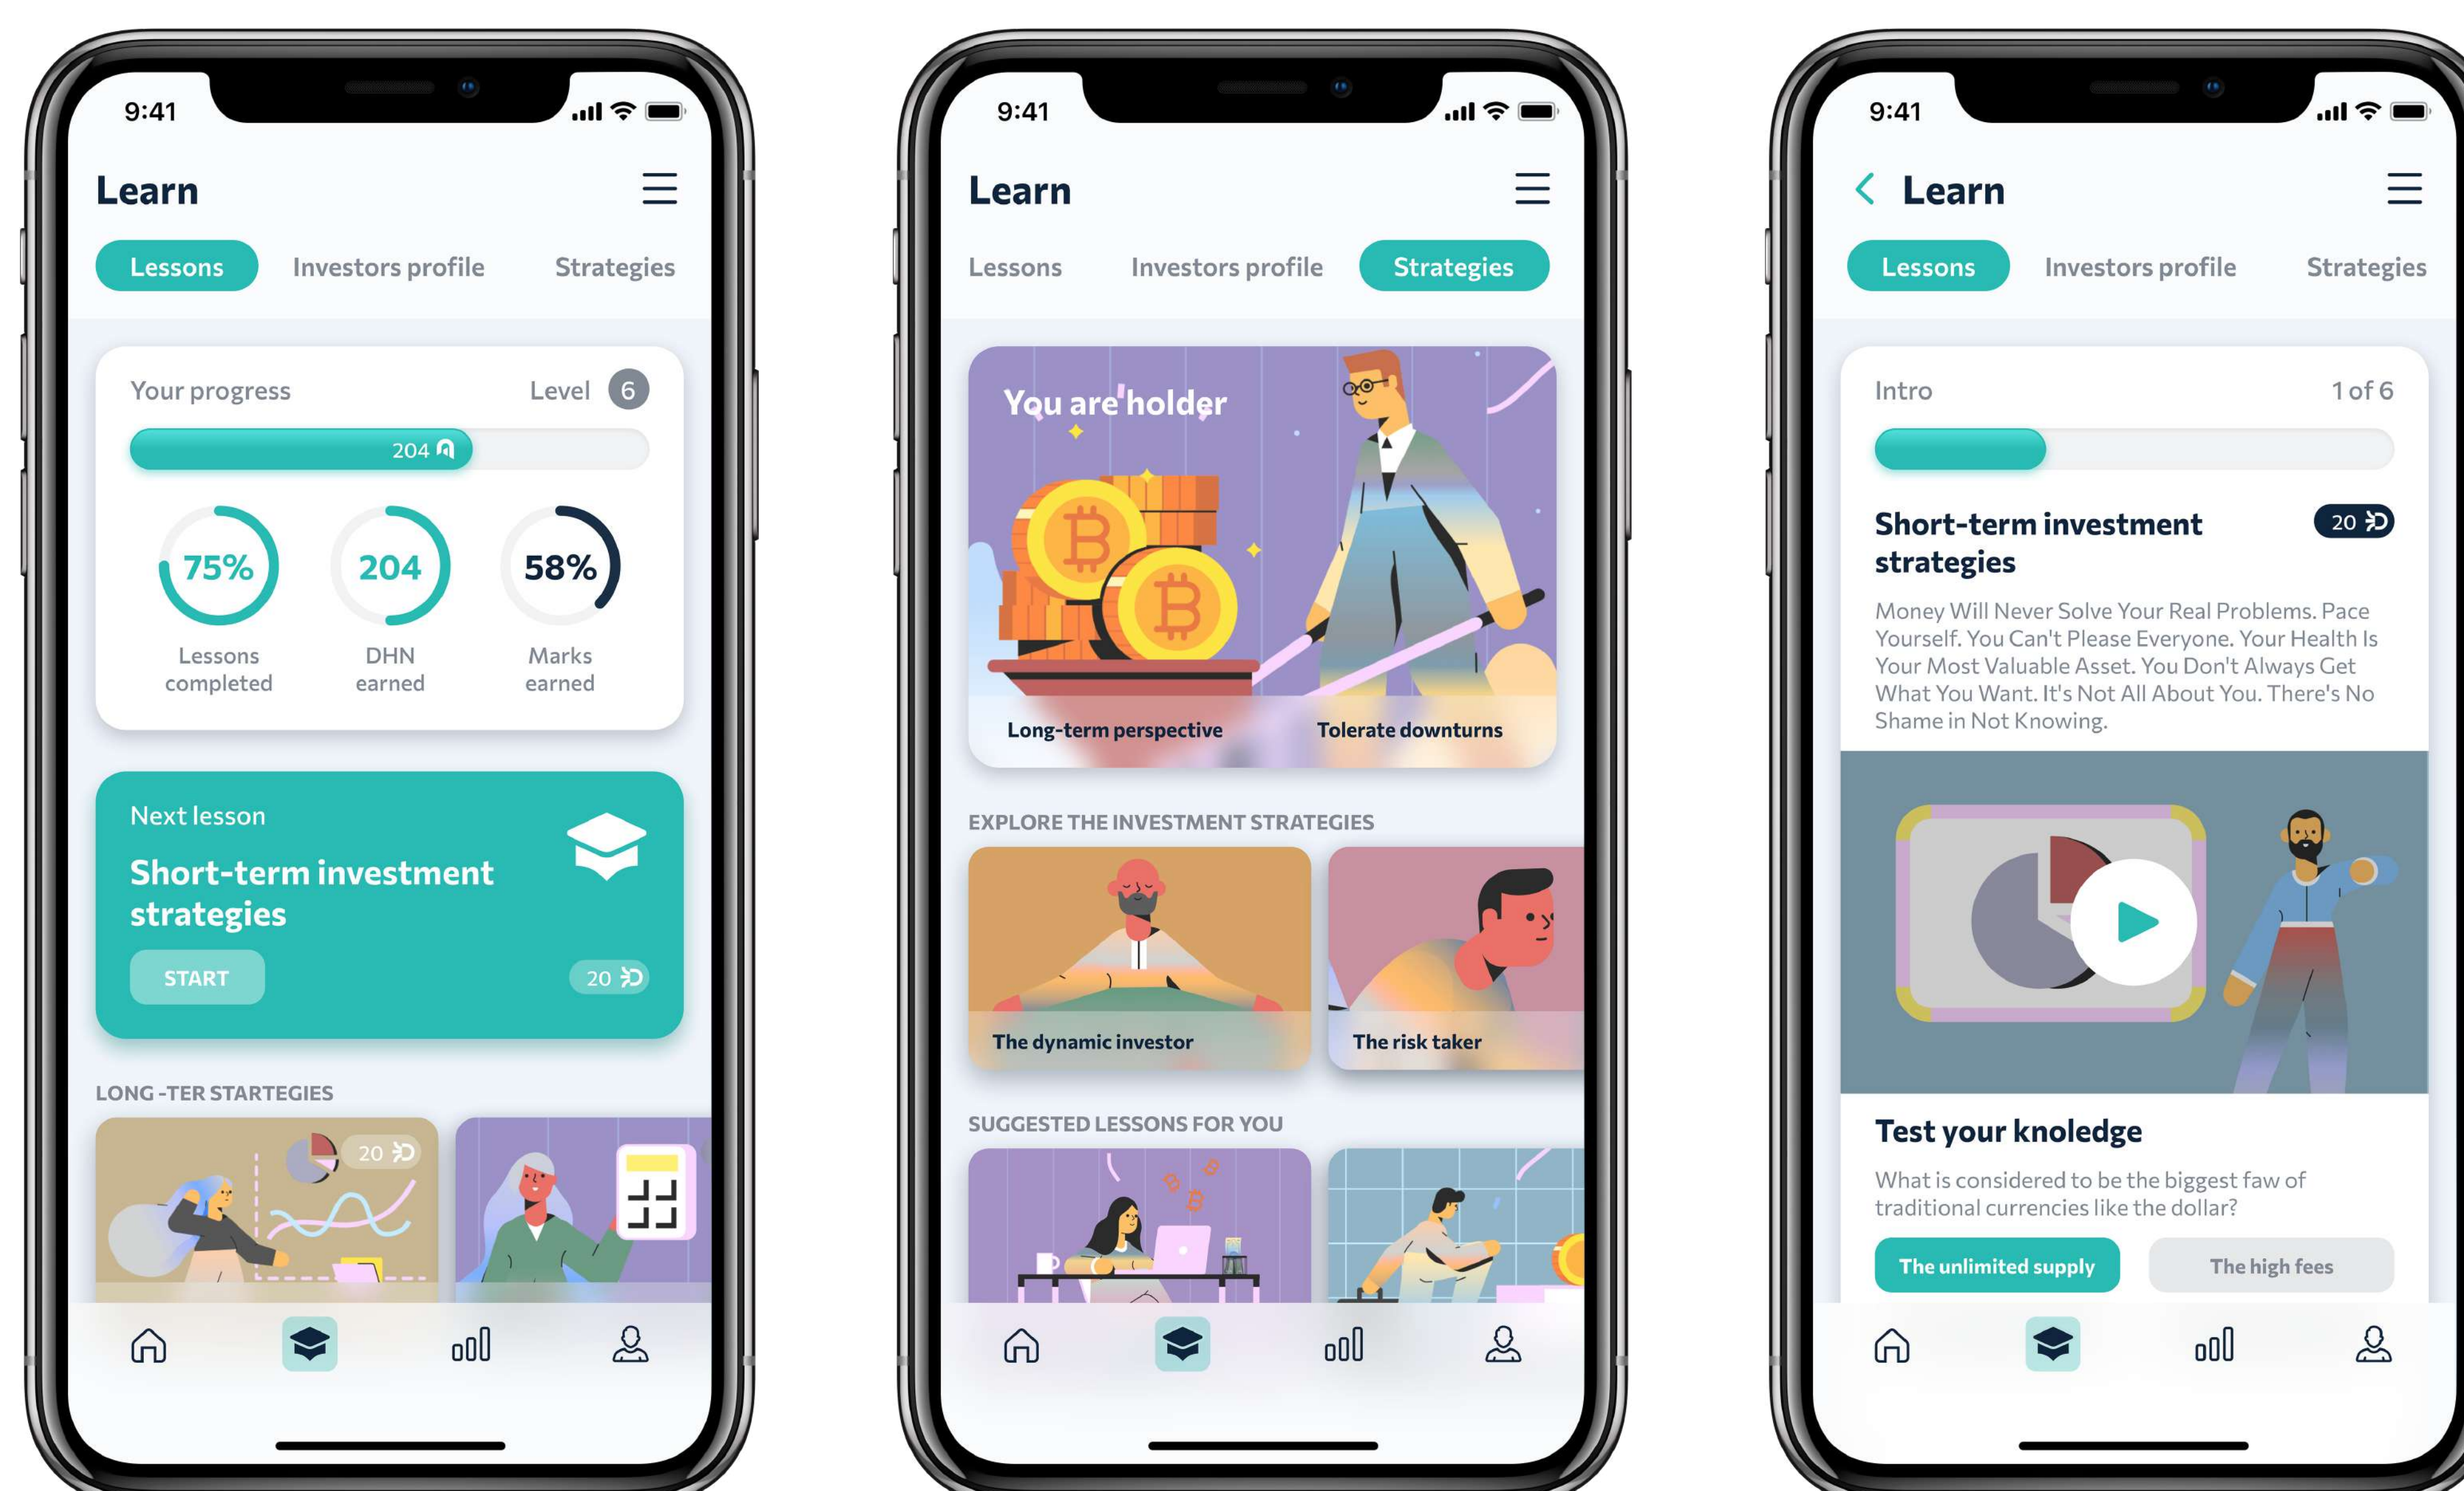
9:41

Learn

Lessons Investors profile Strategies

Your progress Level 6

204

75% Lessons completed

204 DHN earned

58% Marks earned

Next lesson

Short-term investment strategies

START

20

LONG -TER STARTEGIES

20

9:41

Learn

Lessons Investors profile Strategies

You are holder

Long-term perspective Tolerate downturns

EXPLORE THE INVESTMENT STRATEGIES

The dynamic investor

The risk taker

SUGGESTED LESSONS FOR YOU

9:41

Learn

Lessons Investors profile Strategies

Intro 1 of 6

Short-term investment strategies

20

Money Will Never Solve Your Real Problems. Pace Yourself. You Can't Please Everyone. Your Health Is Your Most Valuable Asset. You Don't Always Get What You Want. It's Not All About You. There's No Shame in Not Knowing.

Test your knoledge

What is considered to be the biggest faw of traditional currencies like the dollar?

The unlimited supply The high fees